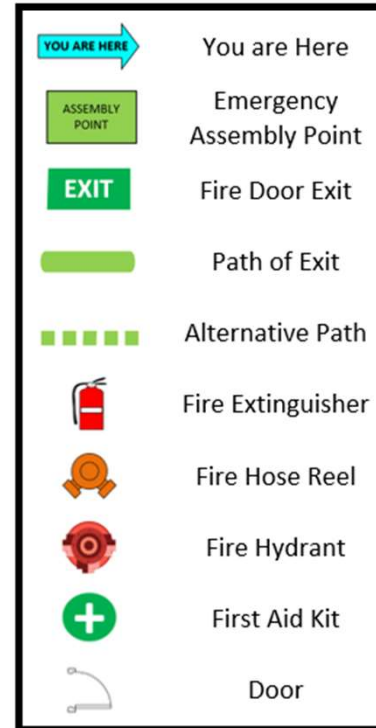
| | |
|---|---|
| YOU ARE HERE | You are Here |
| ASSEMBLY POINT | Emergency Assembly Point |
| EXIT | Fire Door Exit |
| | Path of Exit |
| | Alternative Path |
| | Fire Extinguisher |
| | Fire Hose Reel |
| | Fire Hydrant |
| | First Aid Kit |
| | Door |